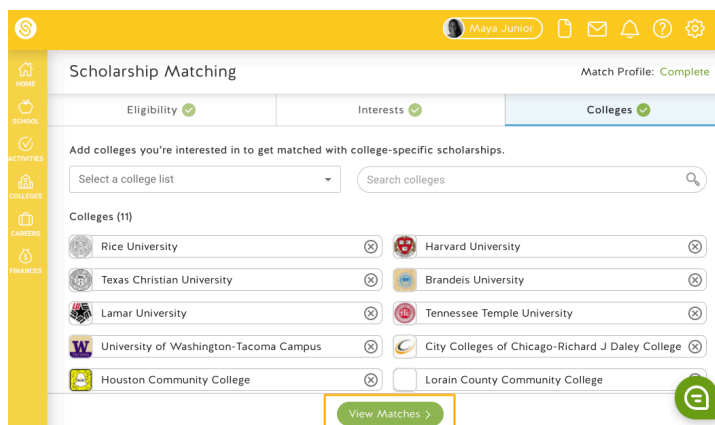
Maya Junior

HOME

SCHOOL

ACTIVITIES

COLLEGES

CAREERS

FINANCES

Scholarship Matching

Match Profile: Complete

Eligibility

Interests

Colleges

Add colleges you're interested in to get matched with college-specific scholarships.

Select a college list

Search colleges

Colleges (11)

Rice University

Harvard University

Texas Christian University

Brandeis University

Lamar University

Tennessee Temple University

University of Washington-Tacoma Campus

City Colleges of Chicago-Richard J Daley College

Houston Community College

Lorain County Community College

View Matches ›